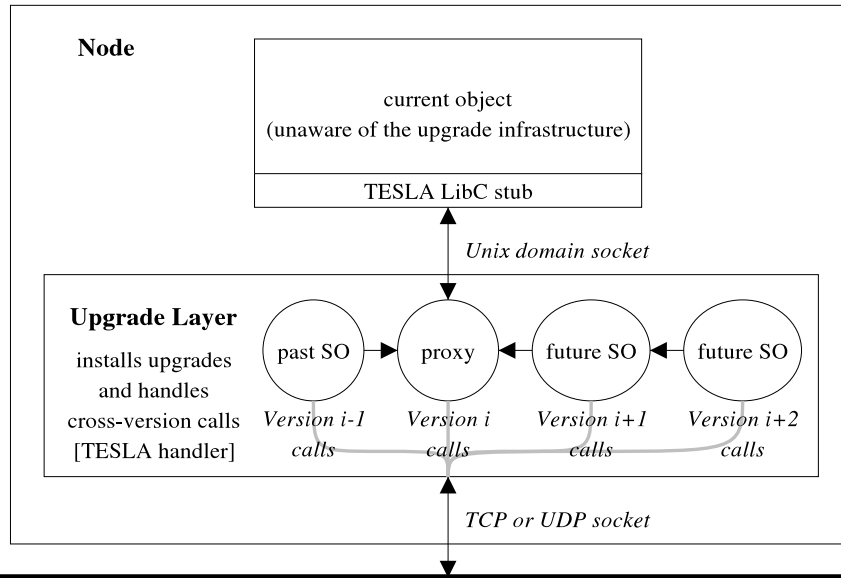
Node

current object
(unaware of the upgrade infrastructure)

TESLA LibC stub

Unix domain socket

Upgrade Layer
installs upgrades and handles cross-version calls [TESLA handler]

past SO

proxy

future SO

future SO

Version i-1 calls

Version i calls

Version i+1 calls

Version i+2 calls

TCP or UDP socket